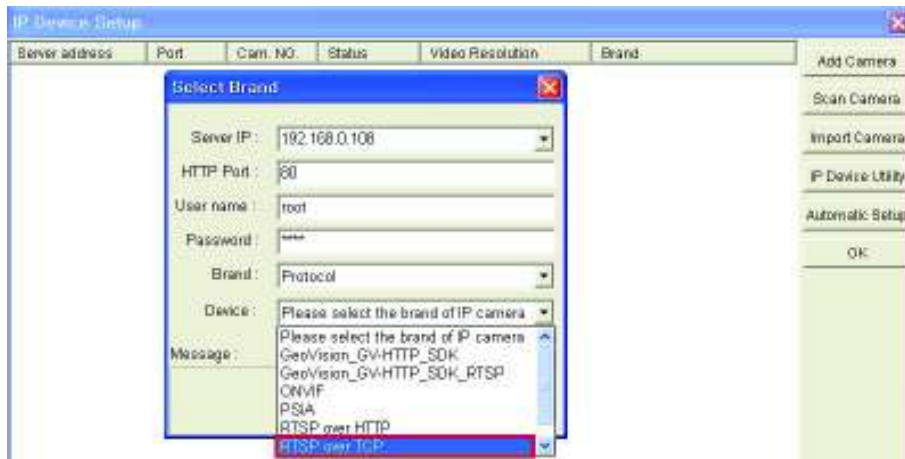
IP Device Setup

| Server address | Port | Cam. NO. | Status | Video Resolution | Brand |
|---|---|---|---|---|---|

Add Camera
Scan Camera
Import Camera
IP Device Utility
Automatic Setup
OK

Select Brand

Server IP : 192.168.0.108
HTTP Port : 80
User name : root
Password : *****
Brand : Protocol
Device : Please select the brand of IP camera
Message :

Please select the brand of IP camera
GeoVision_GV-HTTP_SDK
GeoVision_GV-HTTP_SDK_RTSP
ONVIF
PSIA
RTSP over HTTP
RTSP over TCP